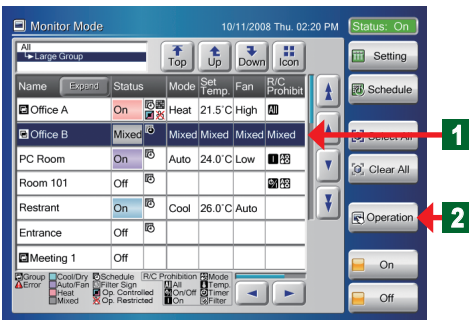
Monitor Mode 10/11/2008 Thu. 02:20 PM Status: On

All
Large Group

Top Up Down Icon

Setting

| Name Expand | Status | | Mode | Set Temp. | Fan | R/C Prohibit |
|---|---|---|---|---|---|---|
| Office A | On | | Heat | 21.5˚C | High | All |
| Office B | Mixed | | Mixed | Mixed | Mixed | Mixed |
| PC Room | On | | Auto | 24.0˚C | Low | |
| Room 101 | Off | | | | | |
| Restrant | On | | Cool | 26.0˚C | Auto | |
| Entrance | Off | | | | | |
| Meeting 1 | Off | | | | | |

Schedule

Select All

Clear All

Operation

On

Off

1

2

Group Error Cool/Dry Auto/Fan Heat Mixed Schedule Filter Sign Op. Controlled Op. Restricted R/C Prohibition All On/Off On Mode Temp. Timer Filter